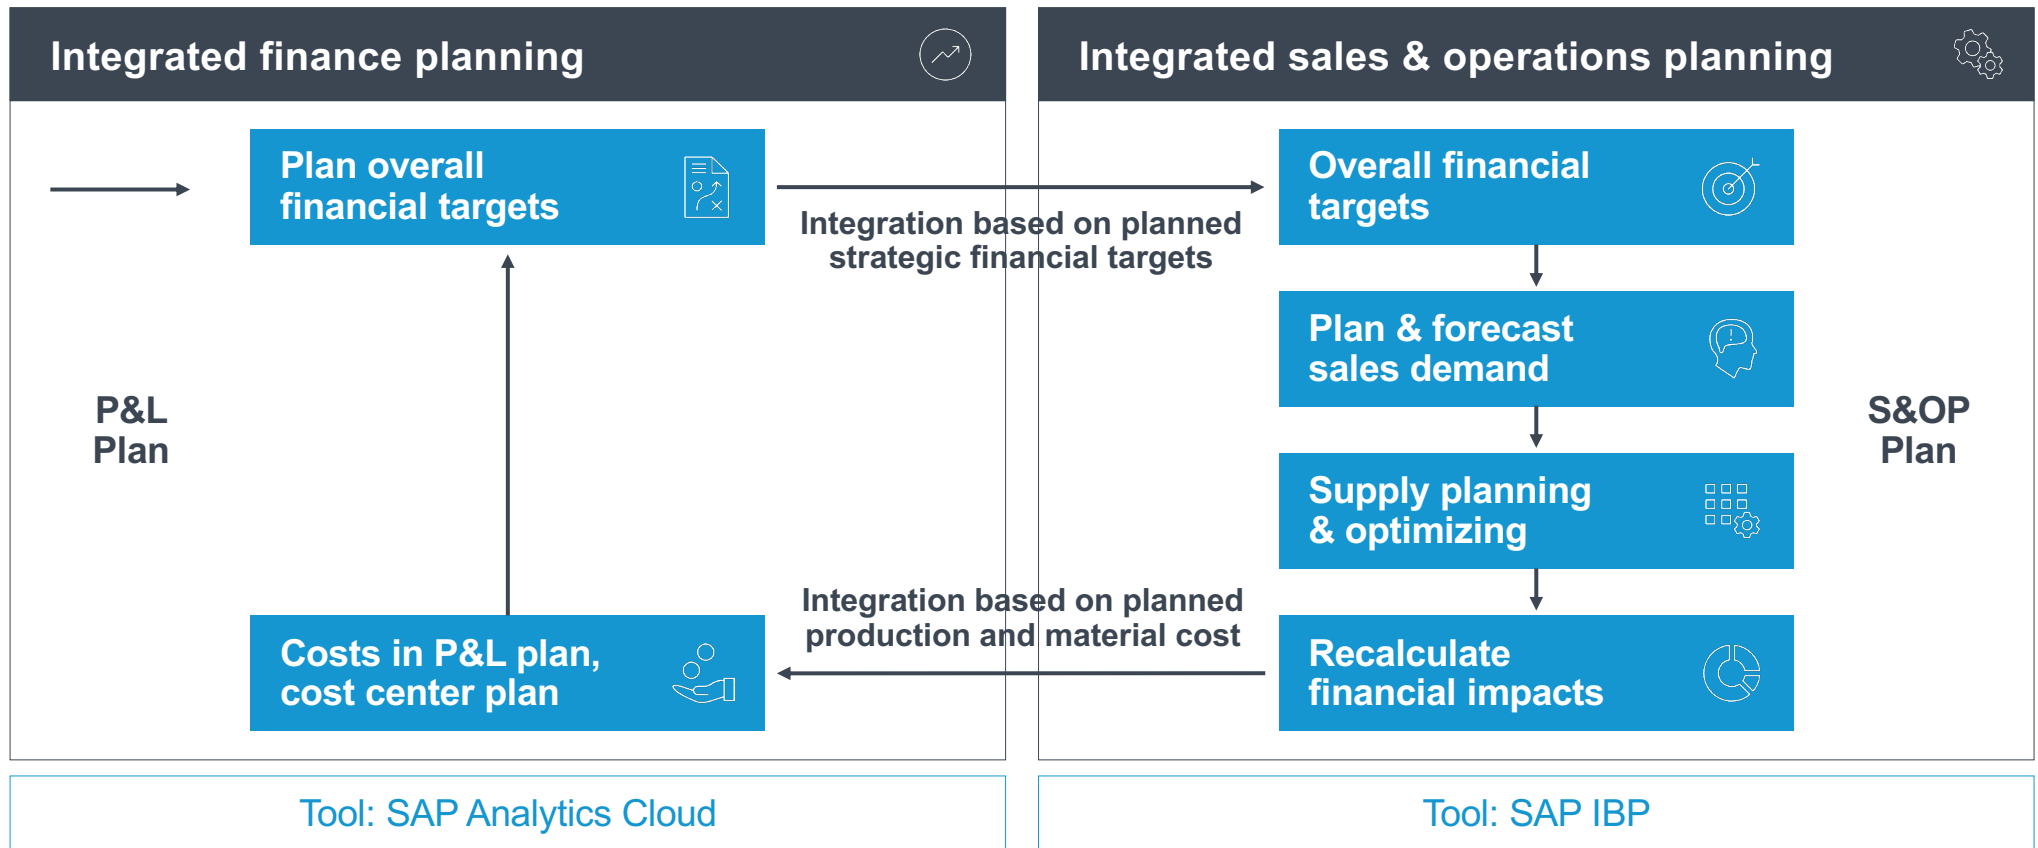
Integrated finance planning

Plan overall financial targets

P&L Plan

Costs in P&L plan, cost center plan

Integration based on planned strategic financial targets

Integration based on planned production and material cost

Integrated sales & operations planning

Overall financial targets

Plan & forecast sales demand

Supply planning & optimizing

Recalculate financial impacts

S&OP Plan

Tool: SAP Analytics Cloud

Tool: SAP IBP